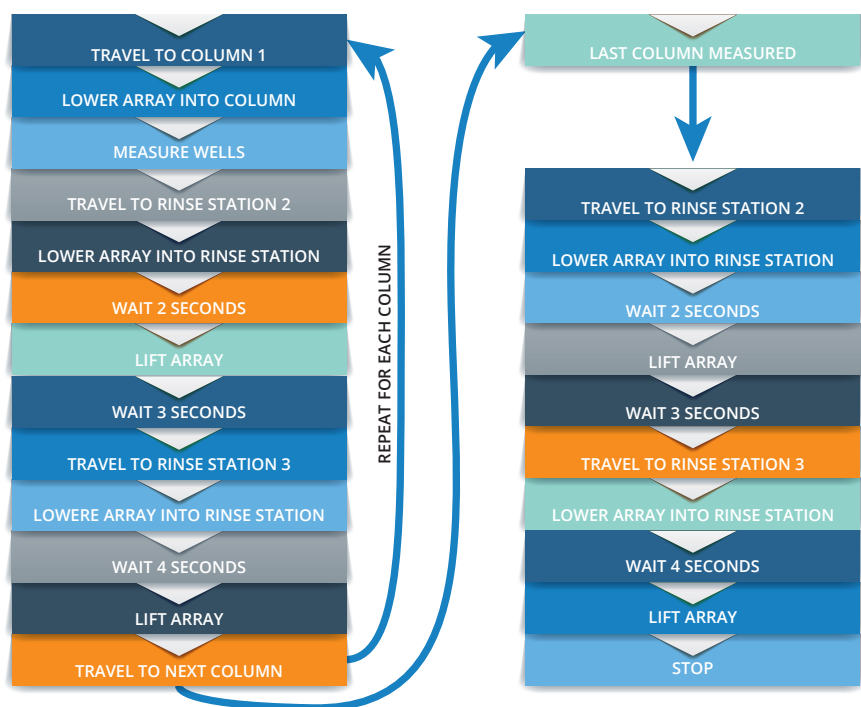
TRAVEL TO COLUMN 1
LOWER ARRAY INTO COLUMN
MEASURE WELLS
TRAVEL TO RINSE STATION 2
LOWER ARRAY INTO RINSE STATION
WAIT 2 SECONDS
LIFT ARRAY
WAIT 3 SECONDS
TRAVEL TO RINSE STATION 3
LOWERE ARRAY INTO RINSE STATION
WAIT 4 SECONDS
LIFT ARRAY
TRAVEL TO NEXT COLUMN

REPEAT FOR EACH COLUMN

LAST COLUMN MEASURED

TRAVEL TO RINSE STATION 2
LOWER ARRAY INTO RINSE STATION
WAIT 2 SECONDS
LIFT ARRAY
WAIT 3 SECONDS
TRAVEL TO RINSE STATION 3
LOWER ARRAY INTO RINSE STATION
WAIT 4 SECONDS
LIFT ARRAY
STOP